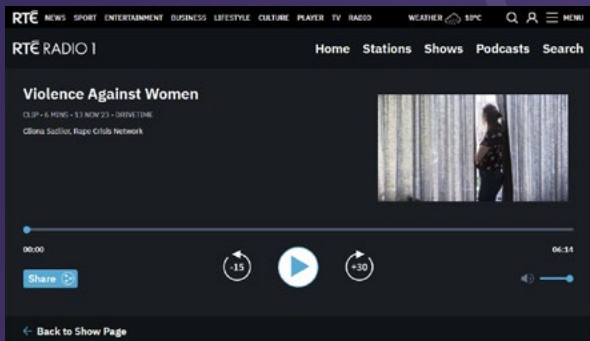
RTÉ NEWS SPORT ENTERTAINMENT BUSINESS LIFESTYLE CULTURE PLAYER TV RADIO WEATHER 10°C MENU

RTÉ RADIO 1 Home Stations Shows Podcasts Search

Violence Against Women

CLIP • 6 MINS • 13 NOV 23 • DRIVETIME

Clíona Sadlier, Rape Crisis Network

00:00

06:14

Share

-15

+30

← Back to Show Page